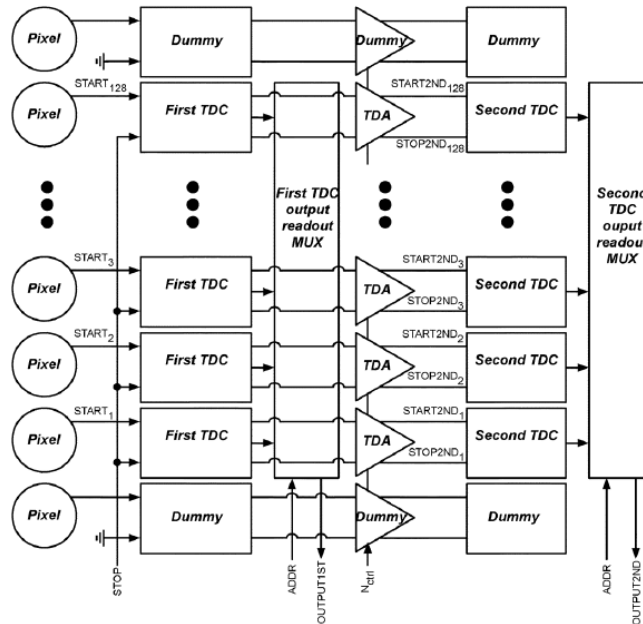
Pixel
Dummy
Dummy
Dummy
START$_{128}$
Pixel
First TDC
START2ND$_{128}$
TDA
Second TDC
STOP2ND$_{128}$
First TDC output readout MUX
Second TDC ouput readout MUX
START$_3$
Pixel
First TDC
START2ND$_3$
TDA
STOP2ND$_3$
Second TDC
START$_2$
Pixel
First TDC
START2ND$_2$
TDA
STOP2ND$_2$
Second TDC
START$_1$
Pixel
First TDC
START2ND$_1$
TDA
STOP2ND$_1$
Second TDC
Pixel
Dummy
Dummy
Dummy
STOP
ADDR
OUTPUT1ST
$N_{ctrl}$
ADDR
OUTPUT2ND